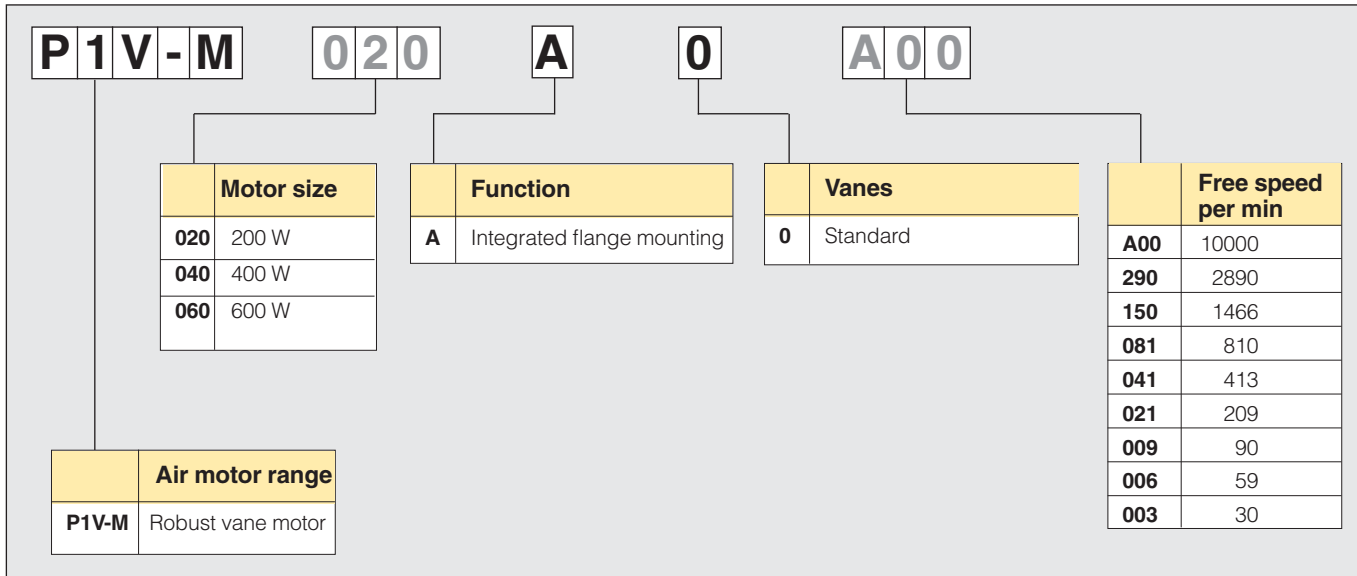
P 1 V - M 0 2 0 A 0 A 0 0

| | Motor size |
|---|---|
| 020 | 200 W |
| 040 | 400 W |
| 060 | 600 W |

| | Function |
|---|---|
| A | Integrated flange mounting |

| | Vanes |
|---|---|
| 0 | Standard |

| | Free speed per min |
|---|---|
| A00 | 10000 |
| 290 | 2890 |
| 150 | 1466 |
| 081 | 810 |
| 041 | 413 |
| 021 | 209 |
| 009 | 90 |
| 006 | 59 |
| 003 | 30 |

| | Air motor range |
|---|---|
| P1V-M | Robust vane motor |